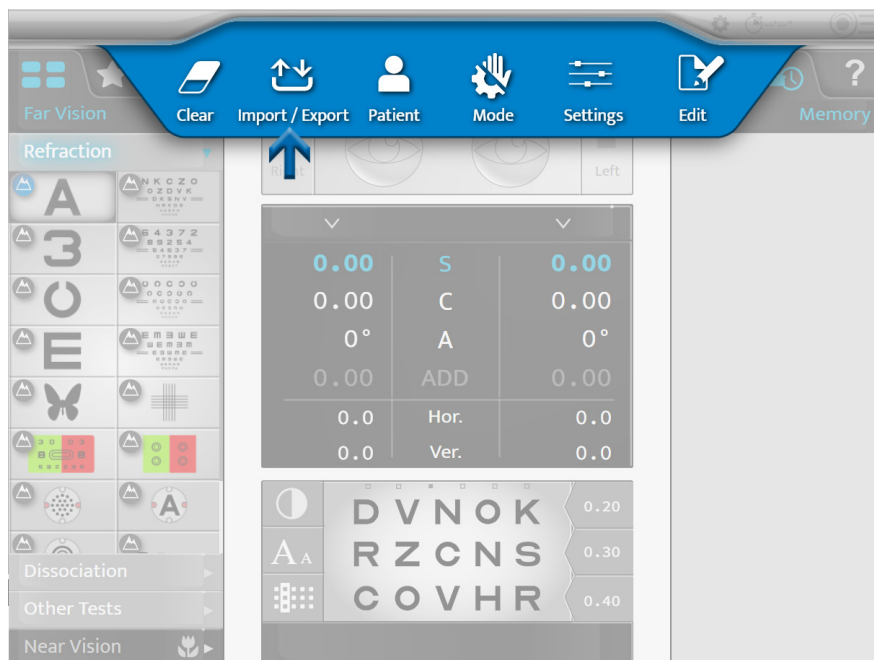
Clear Import / Export Patient Mode Settings Edit

Far Vision

Memory

Refraction

Right

Left

| 0.00 | S | 0.00 |
|---|---|---|
| 0.00 | C | 0.00 |
| 0° | A | 0° |
| 0.00 | ADD | 0.00 |
| 0.0 | Hor. | 0.0 |
| 0.0 | Ver. | 0.0 |

A
3
C
E

NKCZO
OZDVK

64372
85264

DVNOK 0.20
RZCNS 0.30
COVHR 0.40

AA

Dissociation
Other Tests
Near Vision